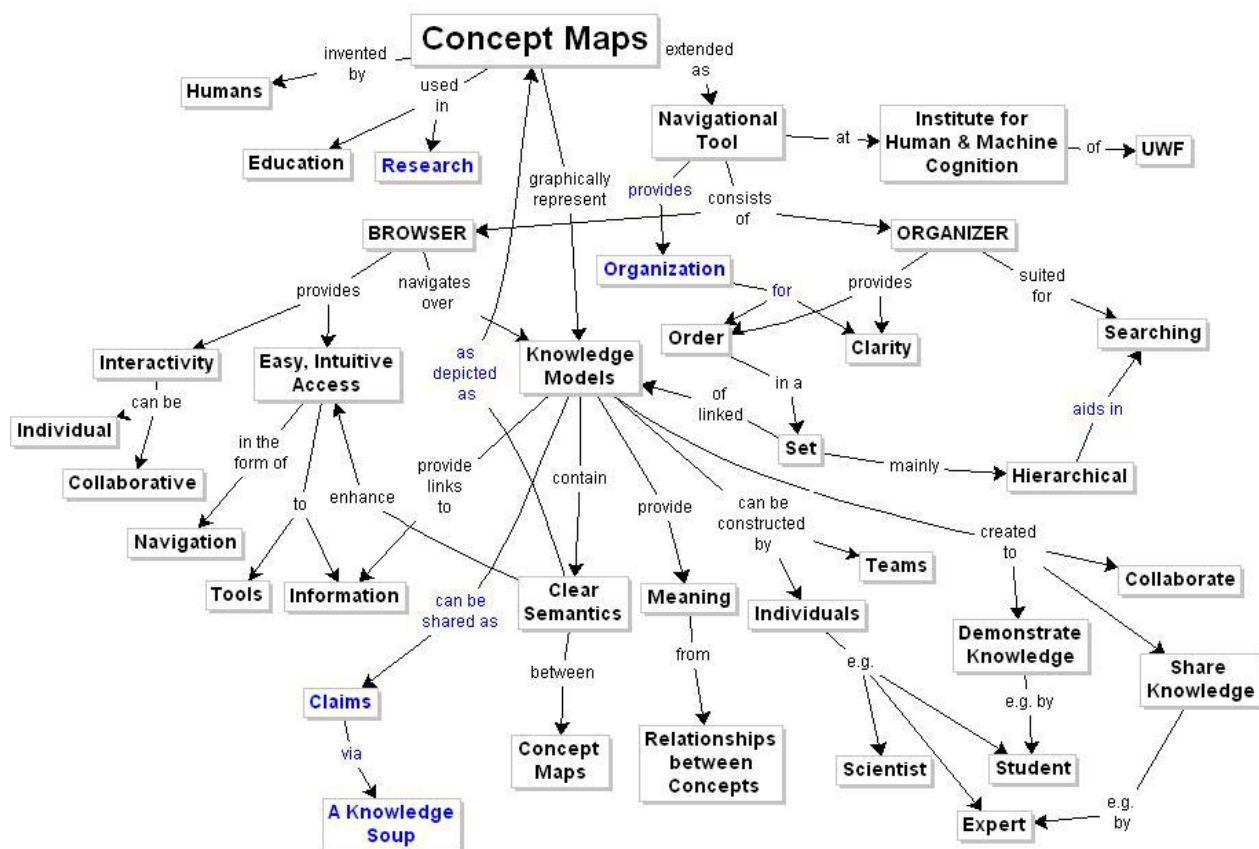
Concept Maps
invented by
Humans
used in
Education
Research
extended as
Navigational Tool
at
Institute for Human & Machine Cognition
of
UWF
graphically represent
provides
consists of
BROWSER
ORGANIZER
Organization
for
provides
suited for
Searching
provides
navigates over
Order
Clarity
Interactivity
Easy, Intuitive Access
as depicted as
Knowledge Models
in a
of linked
Set
aids in
can be
Individual
Collaborative
in the form of
enhance
provide links to
contain
mainly
Hierarchical
Navigation
to
provide
can be constructed by
created to
Teams
Collaborate
Tools
Information
can be shared as
Clear Semantics
Meaning
Individuals
Demonstrate Knowledge
Share Knowledge
between
from
e.g.
e.g. by
Claims
via
Concept Maps
Relationships between Concepts
Scientist
Student
A Knowledge Soup
Expert
e.g. by